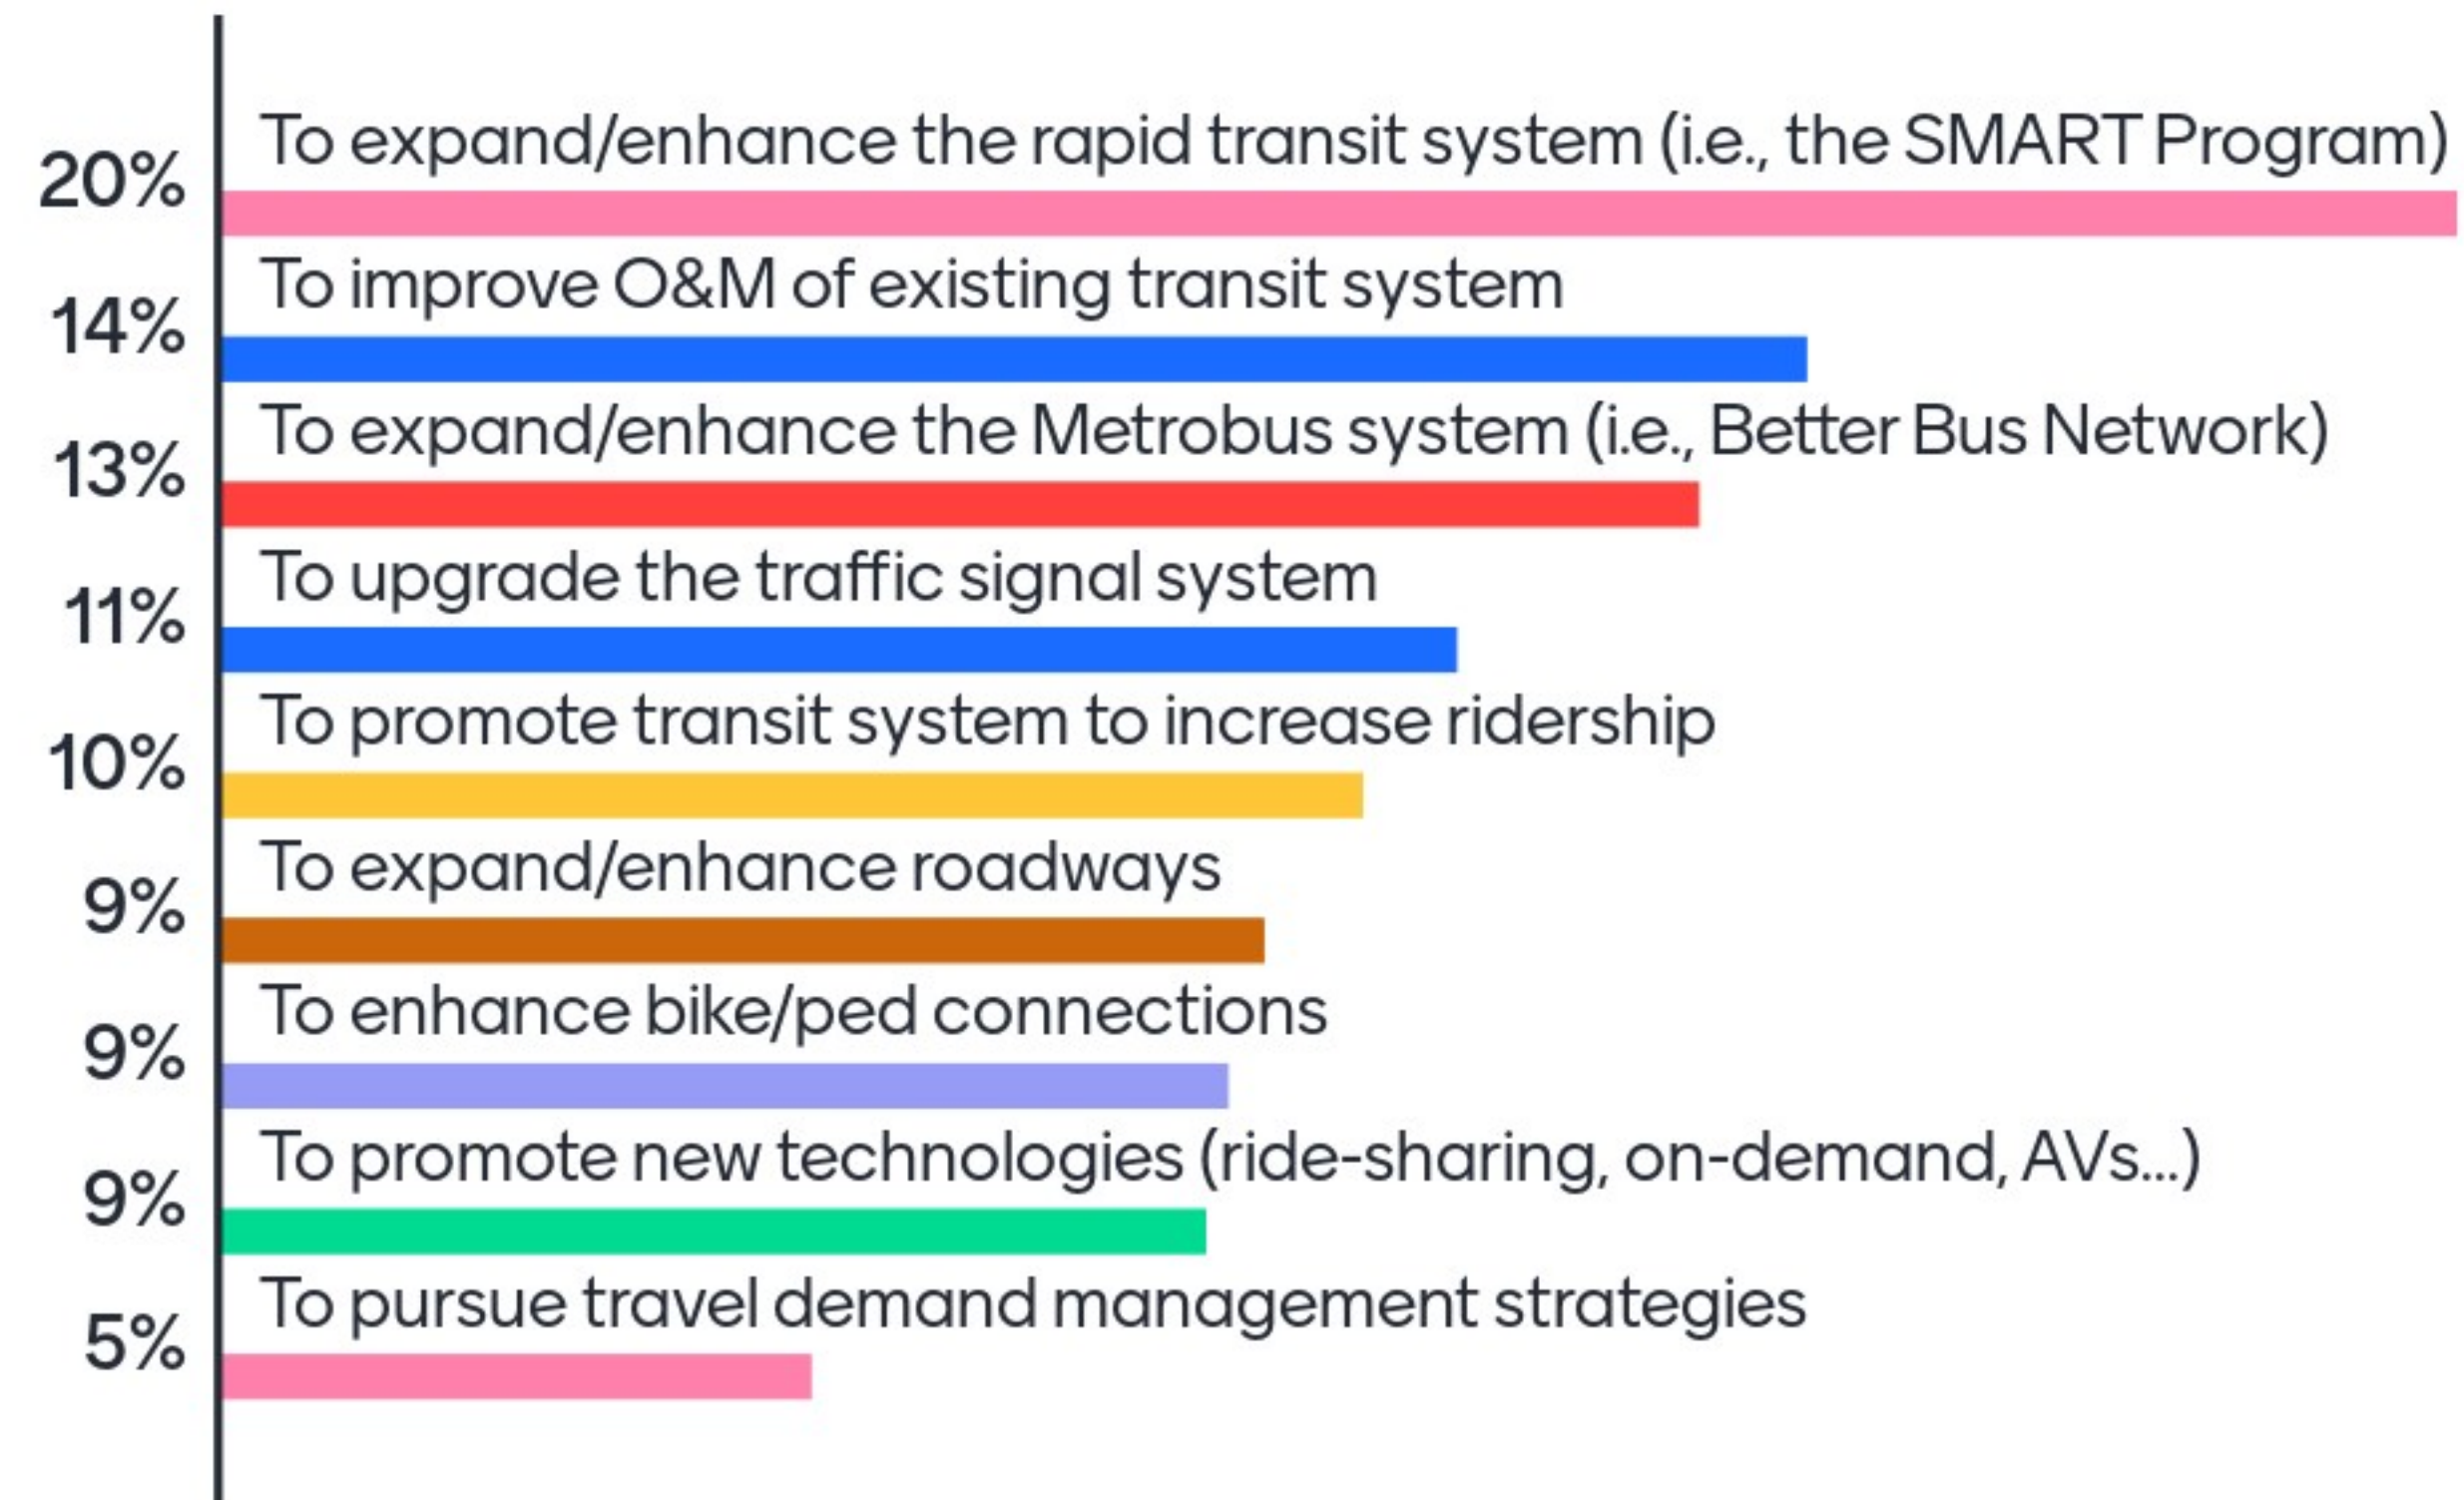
20% To expand/enhance the rapid transit system (i.e., the SMART Program)

14% To improve O&M of existing transit system

13% To expand/enhance the Metrobus system (i.e., Better Bus Network)

11% To upgrade the traffic signal system

10% To promote transit system to increase ridership

9% To expand/enhance roadways

9% To enhance bike/ped connections

9% To promote new technologies (ride-sharing, on-demand, AVs...)

5% To pursue travel demand management strategies